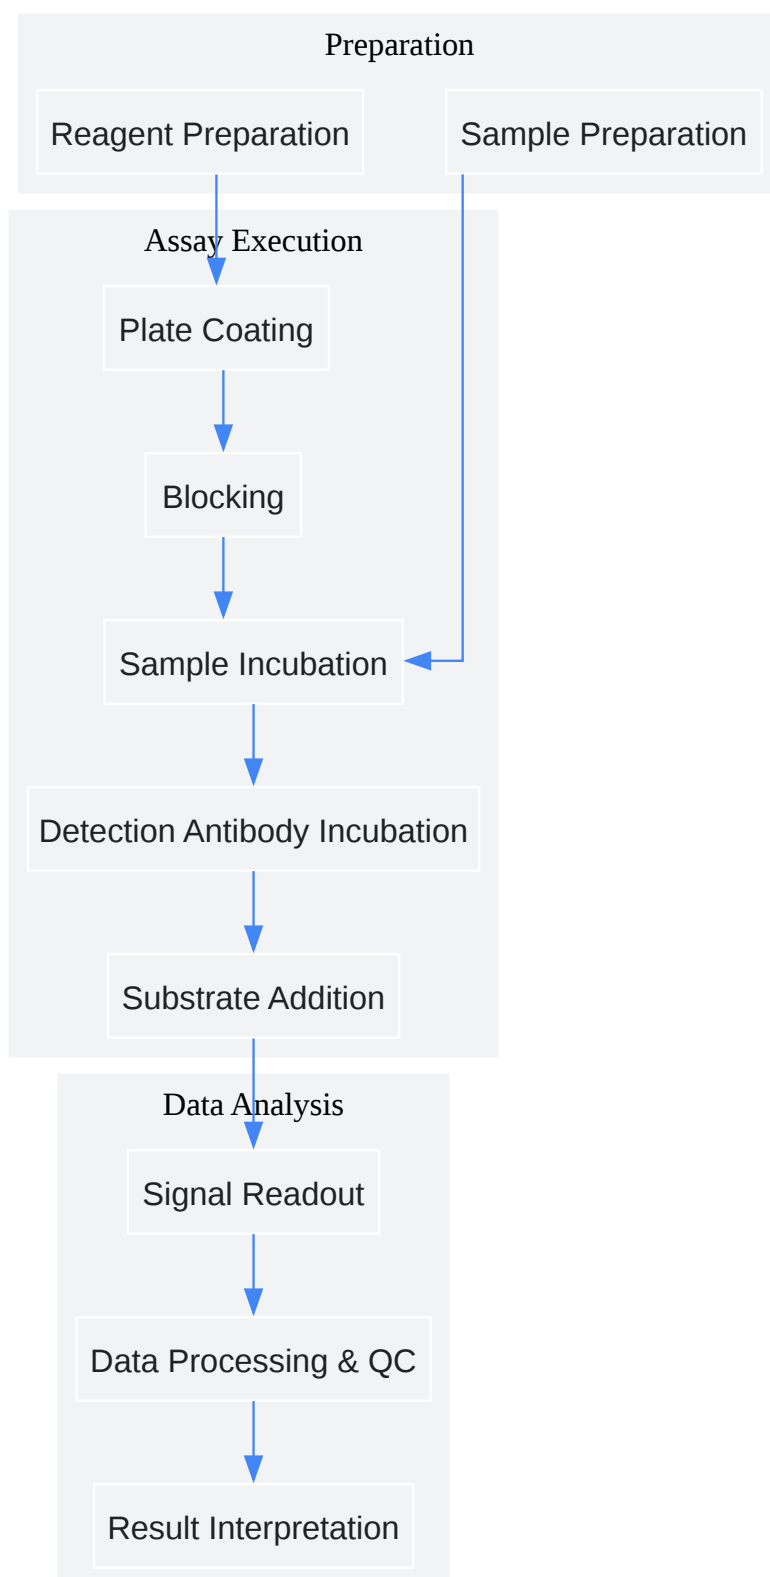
Preparation

Reagent Preparation

Sample Preparation

Assay Execution

Plate Coating

Blocking

Sample Incubation

Detection Antibody Incubation

Substrate Addition

Data Analysis

Signal Readout

Data Processing & QC

Result Interpretation